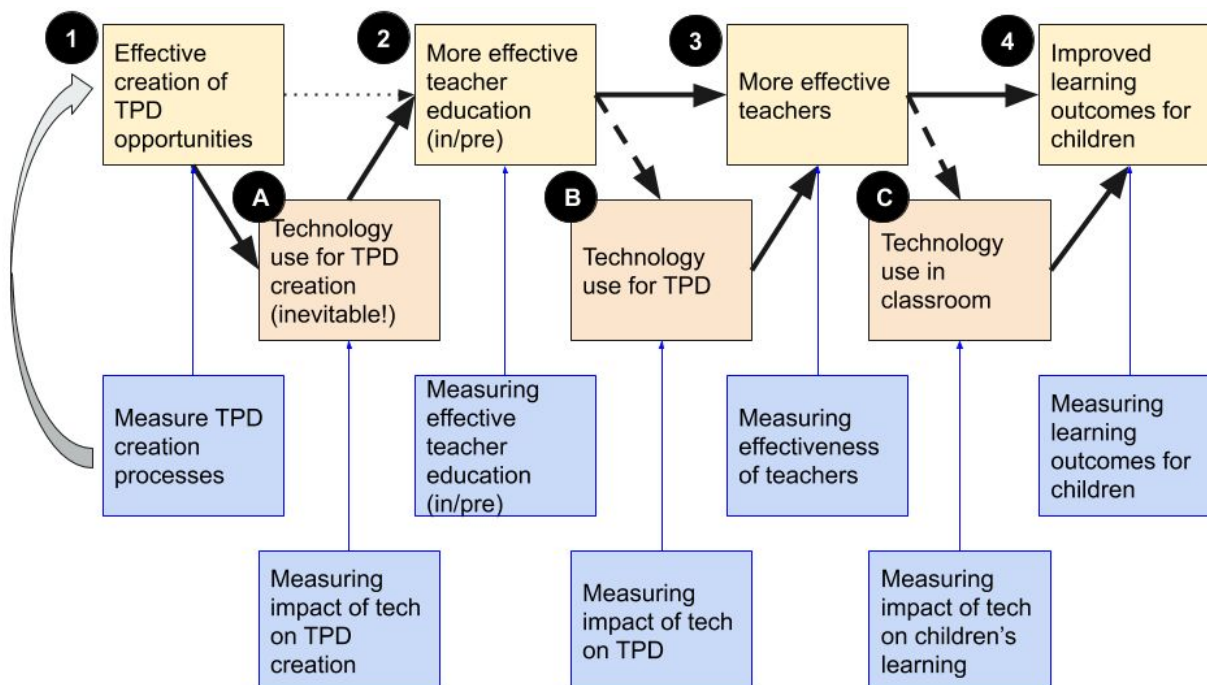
1 Effective creation of TPD opportunities

2 More effective teacher education (in/pre)

3 More effective teachers

4 Improved learning outcomes for children

A Technology use for TPD creation (inevitable!)

B Technology use for TPD

C Technology use in classroom

Measure TPD creation processes

Measuring effective teacher education (in/pre)

Measuring effectiveness of teachers

Measuring learning outcomes for children

Measuring impact of tech on TPD creation

Measuring impact of tech on TPD

Measuring impact of tech on children's learning